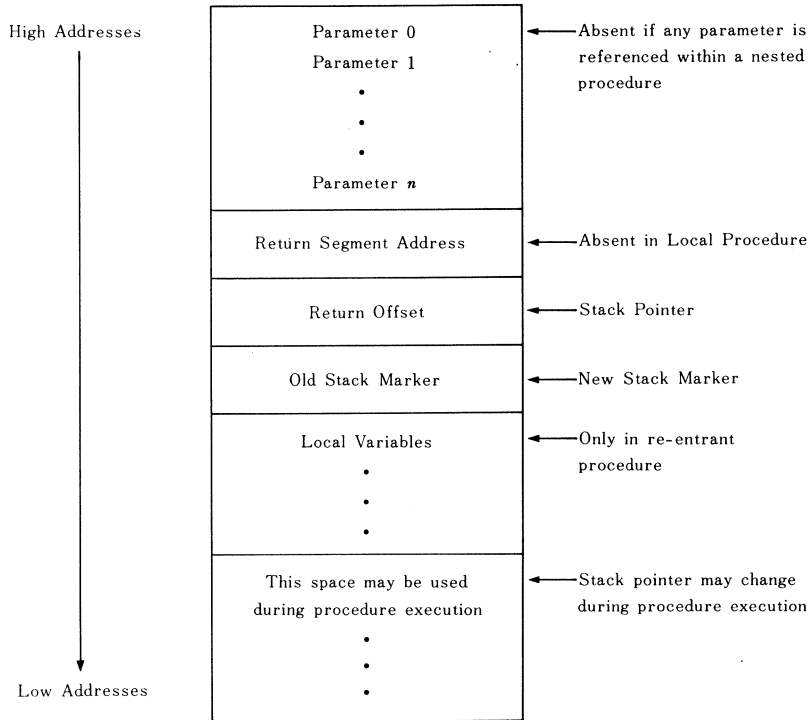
High Addresses

Low Addresses

Parameter 0
Parameter 1
•
•
•
Parameter *n*

Absent if any parameter is referenced within a nested procedure

Return Segment Address

Absent in Local Procedure

Return Offset

Stack Pointer

Old Stack Marker

New Stack Marker

Local Variables
•
•
•

Only in re-entrant procedure

This space may be used during procedure execution
•
•
•

Stack pointer may change during procedure execution